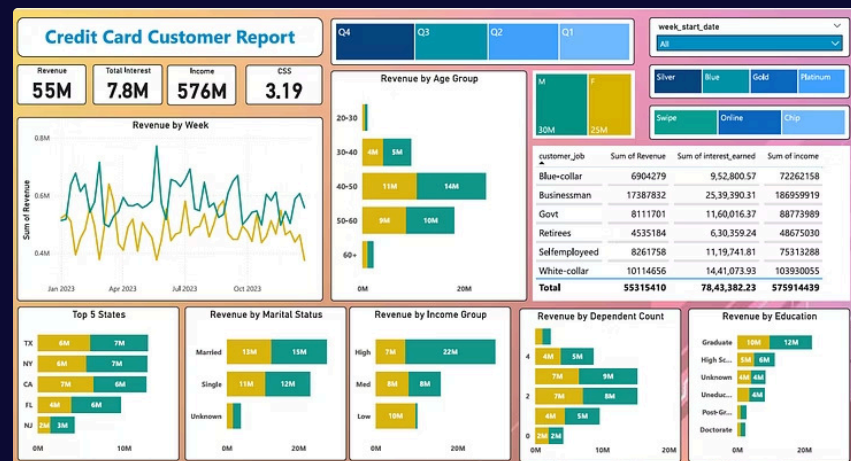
Credit Card Customer Report

Q4 Q3 Q2 Q1

week_start_date
All

Revenue
55M

Total Interest
7.8M

Income
576M

CSS
3.19

Revenue by Age Group

M
30M

F
25M

Silver Blue Gold Platinum

Swipe Online Chip

Revenue by Week

0.8M
0.6M
0.4M
Sum of Revenue
Jan 2023 Apr 2023 Jul 2023 Oct 2023

20-30
30-40 4M 5M
40-50 11M 14M
50-60 8M 10M
60+
0M 20M

| customer_job | Sum of Revenue | Sum of interest_earned | Sum of income |
|---|---|---|---|
| Blue-collar | 6904279 | 9,52,800.57 | 72262158 |
| Businessman | 17387832 | 25,39,390.31 | 186959919 |
| Govt | 8111701 | 11,60,016.37 | 88773989 |
| Retirees | 4535184 | 6,30,359.24 | 48675030 |
| Selfemployeed | 8261758 | 11,19,741.81 | 75313288 |
| White-collar | 10114656 | 14,41,073.93 | 103930055 |
| Total | 55315410 | 78,43,382.23 | 575914439 |

Top 5 States
TX 6M 7M
NY 6M 7M
CA 7M 6M
FL 4M 6M
NJ 2M 3M
0M 10M

Revenue by Marital Status
Married 13M 15M
Single 11M 12M
Unknown
0M 20M

Revenue by Income Group
High 7M 22M
Med 8M 8M
Low 10M
0M 20M

Revenue by Dependent Count
4 4M 5M
7M 9M
2 7M 8M
4M 5M
0 2M 2M
0M 20M

Revenue by Education
Graduate 10M 12M
High Sc... 5M 6M
Unknown 4M 4M
Uneduc... 4M 4M
Post-Gr...
Doctorate
0M 20M